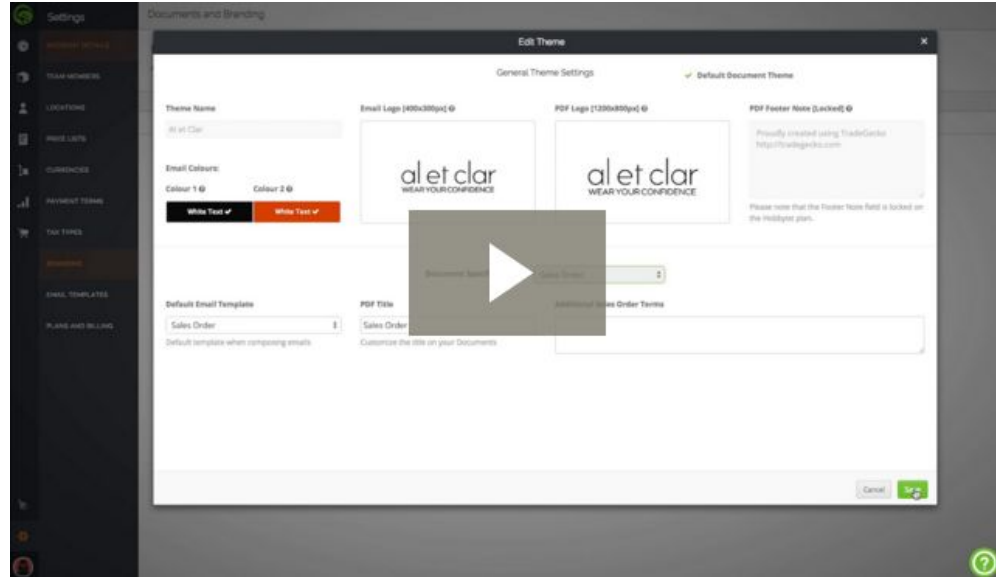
Settings

Documents and Branding

ACCOUNT DETAILS
TEAM MEMBERS
LOCATIONS
PRICE LISTS
CURRENCIES
PAYMENT TERMS
TAX TYPES
BRANDING
EMAIL TEMPLATES
PLANS AND BILLING

Edit Theme

General Theme Settings

✓ Default Document Theme

Theme Name

Al et Clar

Email Colours:

Colour 1

Colour 2

White Text ✓

White Text ✓

Email Logo (400x300px)

al et clar
WEAR YOUR CONFIDENCE

PDF Logo (1200x800px)

al et clar
WEAR YOUR CONFIDENCE

PDF Footer Note (Locked)

Proudly created using TradeGecko http://tradegecko.com

Please note that the Footer Note field is locked on the Hobbyist plan.

Document Specific

Sales Order

Default Email Template

Sales Order

Default template when composing emails

PDF Title

Sales Order

Customize the title on your Documents

Additional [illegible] Sales Order Terms

Cancel

Save

?